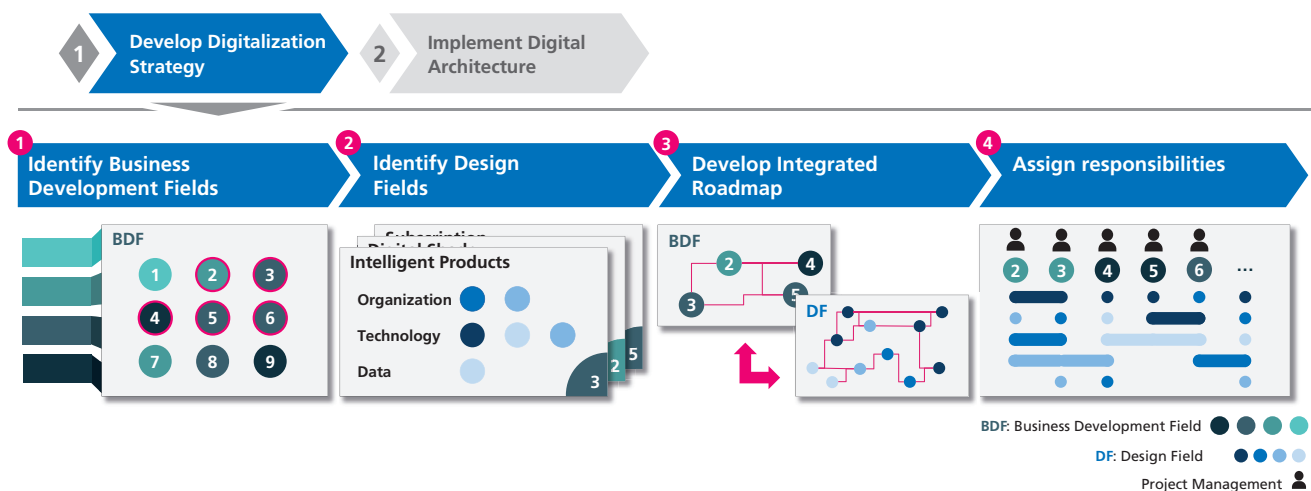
1 Develop Digitalization Strategy

2 Implement Digital Architecture

1 Identify Business Development Fields

2 Identify Design Fields

3 Develop Integrated Roadmap

4 Assign responsibilities

BDF

1 2 3
4 5 6
7 8 9

Subscription
Digital Shad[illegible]
Intelligent Products

Organization

Technology

Data

3 2 5

BDF

2 4 3 5

DF

2 3 4 5 6 ...

BDF: Business Development Field

DF: Design Field

Project Management